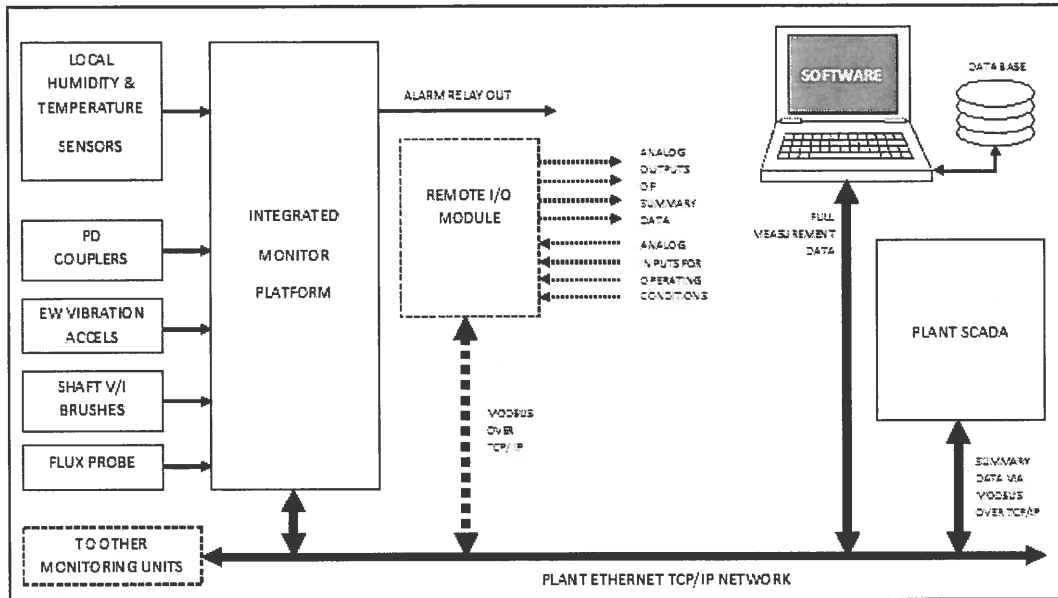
LOCAL HUMIDITY & TEMPERATURE SENSORS

PD COUPLERS

EW VIBRATION ACCELS

SHAFT V/I BRUSHES

FLUX PROBE

INTEGRATED MONITOR PLATFORM

ALARM RELAY OUT

REMOTE I/O MODULE

ANALOG OUTPUTS OF SUMMARY DATA

ANALOG INPUTS FOR OPERATING CONDITIONS

MODBUS OVER TCP/IP

SOFTWARE

DATA BASE

FULL MEASUREMENT DATA

PLANT SCADA

SUMMARY DATA VIA MODBUS OVER TCP/IP

TO OTHER MONITORING UNITS

PLANT ETHERNET TCP/IP NETWORK